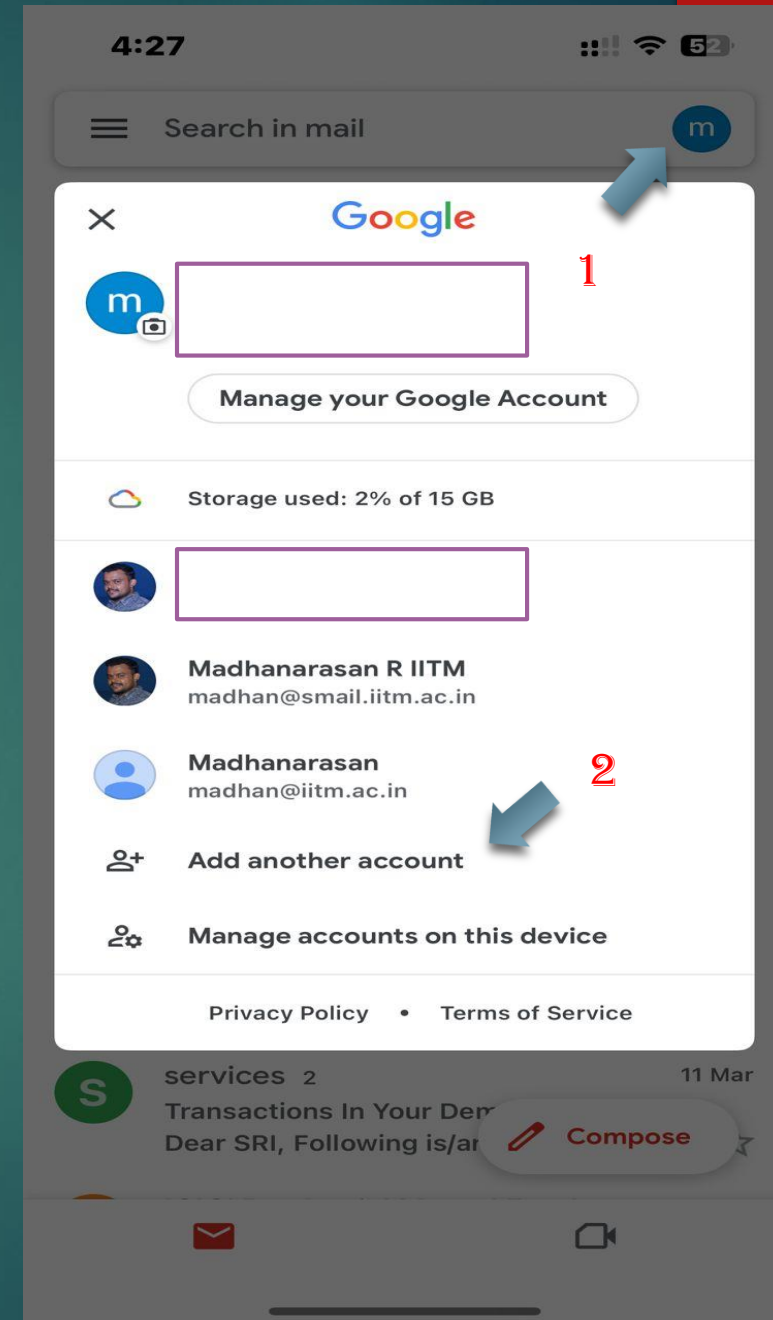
4:27

52

Search in mail

m

Google

m

1

Manage your Google Account

Storage used: 2% of 15 GB

Madhanarasan R IITM
madhan@smail.iitm.ac.in

Madhanarasan
madhan@iitm.ac.in

2

Add another account

Manage accounts on this device

Privacy Policy • Terms of Service

S

services 2

11 Mar

Transactions In Your Dem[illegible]

Dear SRI, Following is/ar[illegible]

Compose